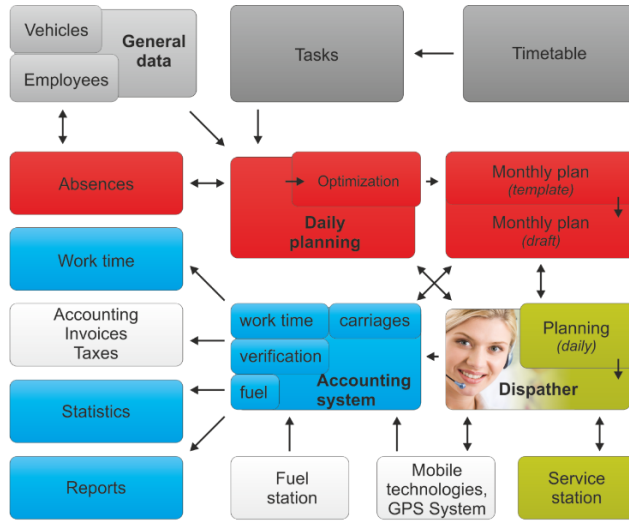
Vehicles
Employees
General data

Tasks

Timetable

Absences

Optimization
Daily planning

Monthly plan
(template)
Monthly plan
(draft)

Work time

Accounting
Invoices
Taxes

work time
carriages
verification
fuel
Accounting system

Planning
(daily)
Dispather

Statistics

Reports

Fuel station

Mobile technologies, GPS System

Service station